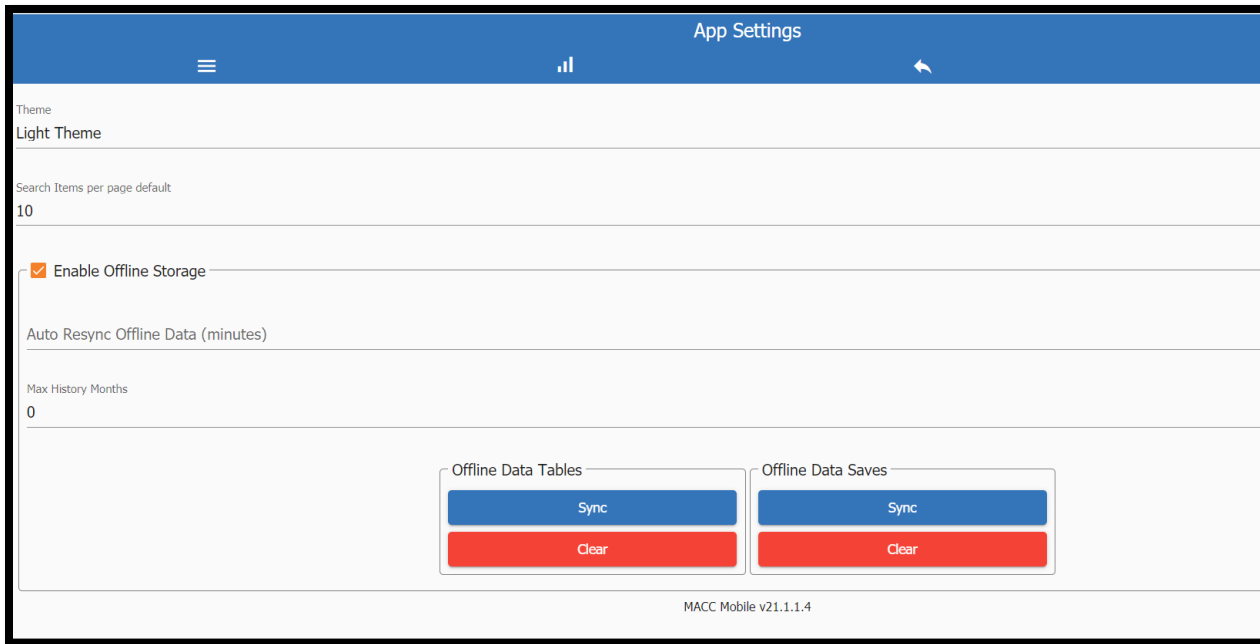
App Settings

Theme
Light Theme

Search Items per page default
10

Enable Offline Storage

Auto Resync Offline Data (minutes)

Max History Months
0

Offline Data Tables
Sync
Clear

Offline Data Saves
Sync
Clear

MACC Mobile v21.1.1.4